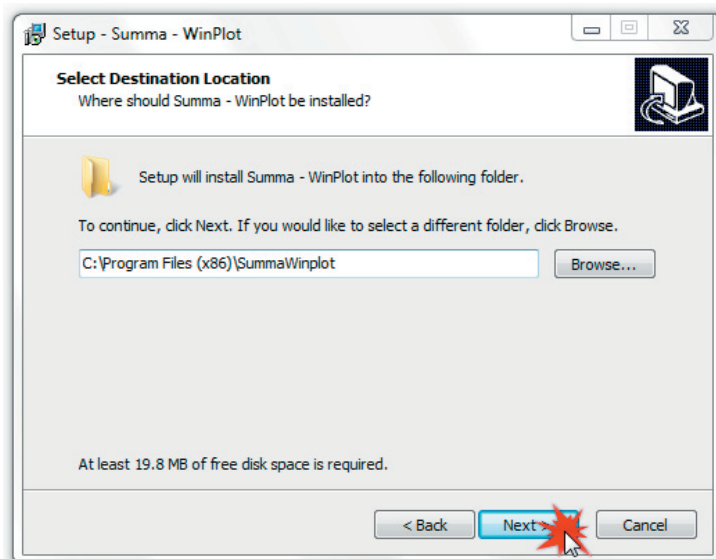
Setup - Summa - WinPlot

Select Destination Location
Where should Summa - WinPlot be installed?

Setup will install Summa - WinPlot into the following folder.

To continue, click Next. If you would like to select a different folder, click Browse.

C:\Program Files (x86)\SummaWinplot

Browse...

At least 19.8 MB of free disk space is required.

< Back

Next >

Cancel